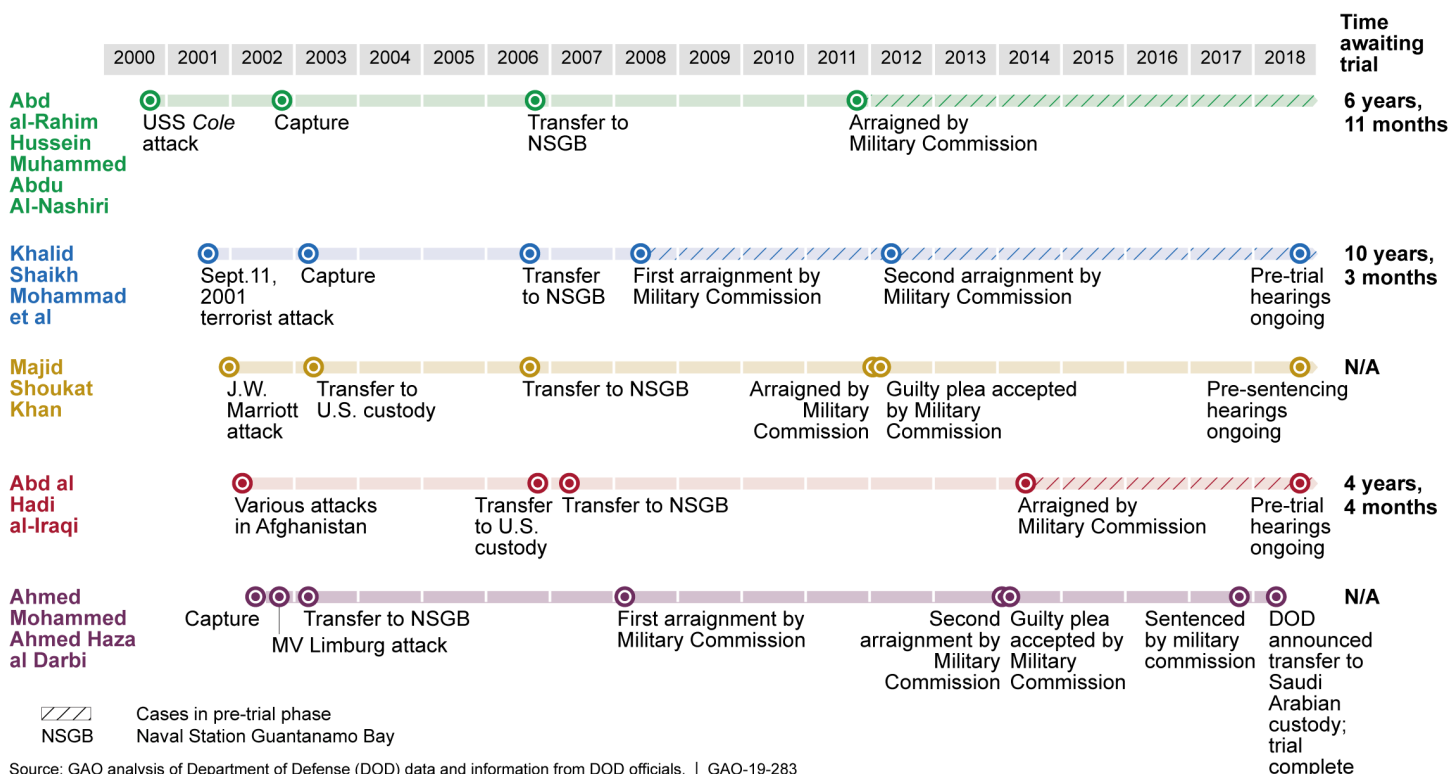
| 2000 | 2001 | 2002 | 2003 | 2004 | 2005 | 2006 | 2007 | 2008 | 2009 | 2010 | 2011 | 2012 | 2013 | 2014 | 2015 | 2016 | 2017 | 2018 |
|---|---|---|---|---|---|---|---|---|---|---|---|---|---|---|---|---|---|---|

Time awaiting trial

Abd al-Rahim Hussein Muhammed Abdu Al-Nashiri
USS *Cole* attack
Capture
Transfer to NSGB
Arraigned by Military Commission
6 years, 11 months

Khalid Shaikh Mohammad et al
Sept.11, 2001 terrorist attack
Capture
Transfer to NSGB
First arraignment by Military Commission
Second arraignment by Military Commission
Pre-trial hearings ongoing
10 years, 3 months

Majid Shoukat Khan
J.W. Marriott attack
Transfer to U.S. custody
Transfer to NSGB
Arraigned by Military Commission
Guilty plea accepted by Military Commission
Pre-sentencing hearings ongoing
N/A

Abd al Hadi al-Iraqi
Various attacks in Afghanistan
Transfer to U.S. custody
Transfer to NSGB
Arraigned by Military Commission
Pre-trial hearings ongoing
4 years, 4 months

Ahmed Mohammed Ahmed Haza al Darbi
Capture
MV Limburg attack
Transfer to NSGB
First arraignment by Military Commission
Second arraignment by Military Commission
Guilty plea accepted by Military Commission
Sentenced by military commission
DOD announced transfer to Saudi Arabian custody; trial complete
N/A

Cases in pre-trial phase
NSGB Naval Station Guantanamo Bay

Source: GAO analysis of Department of Defense (DOD) data and information from DOD officials. | GAO-19-283